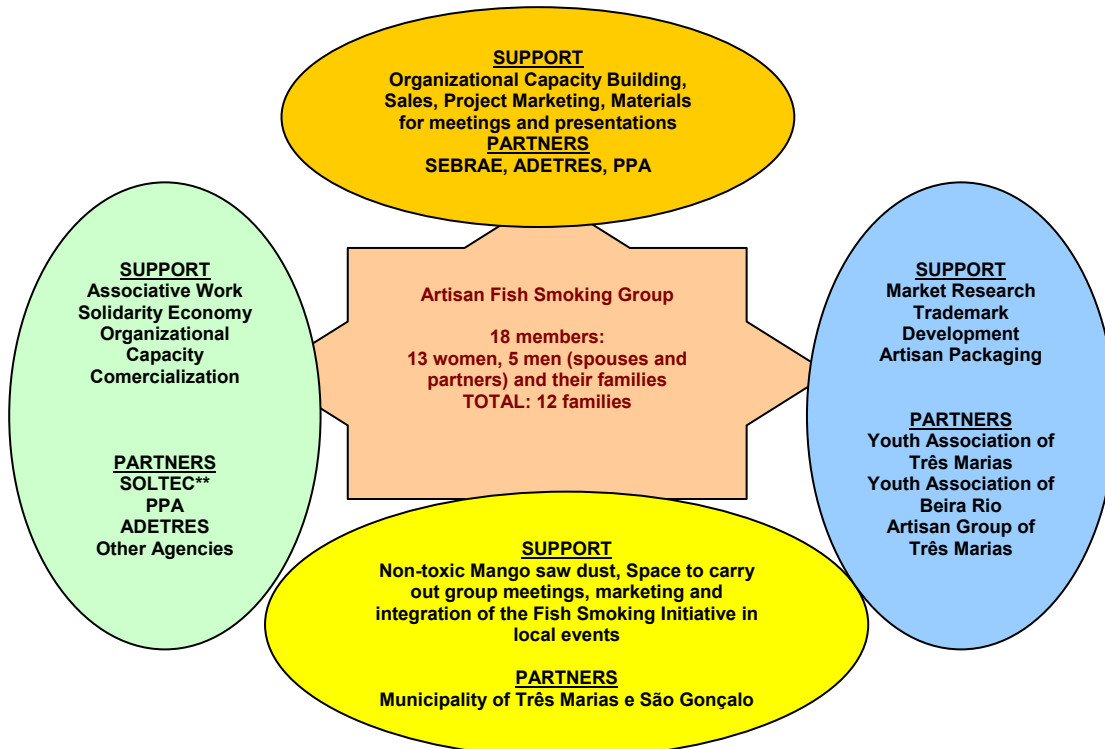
SUPPORT
Organizational Capacity Building, Sales, Project Marketing, Materials for meetings and presentations
PARTNERS
SEBRAE, ADETRES, PPA

SUPPORT
Associative Work
Solidarity Economy
Organizational Capacity
Comercialization

PARTNERS
SOLTEC**
PPA
ADETRES
Other Agencies

Artisan Fish Smoking Group

18 members:
13 women, 5 men (spouses and partners) and their families
TOTAL: 12 families

SUPPORT
Market Research
Trademark Development
Artisan Packaging

PARTNERS
Youth Association of Três Marias
Youth Association of Beira Rio
Artisan Group of Três Marias

SUPPORT
Non-toxic Mango saw dust, Space to carry out group meetings, marketing and integration of the Fish Smoking Initiative in local events

PARTNERS
Municipality of Três Marias e São Gonçalo